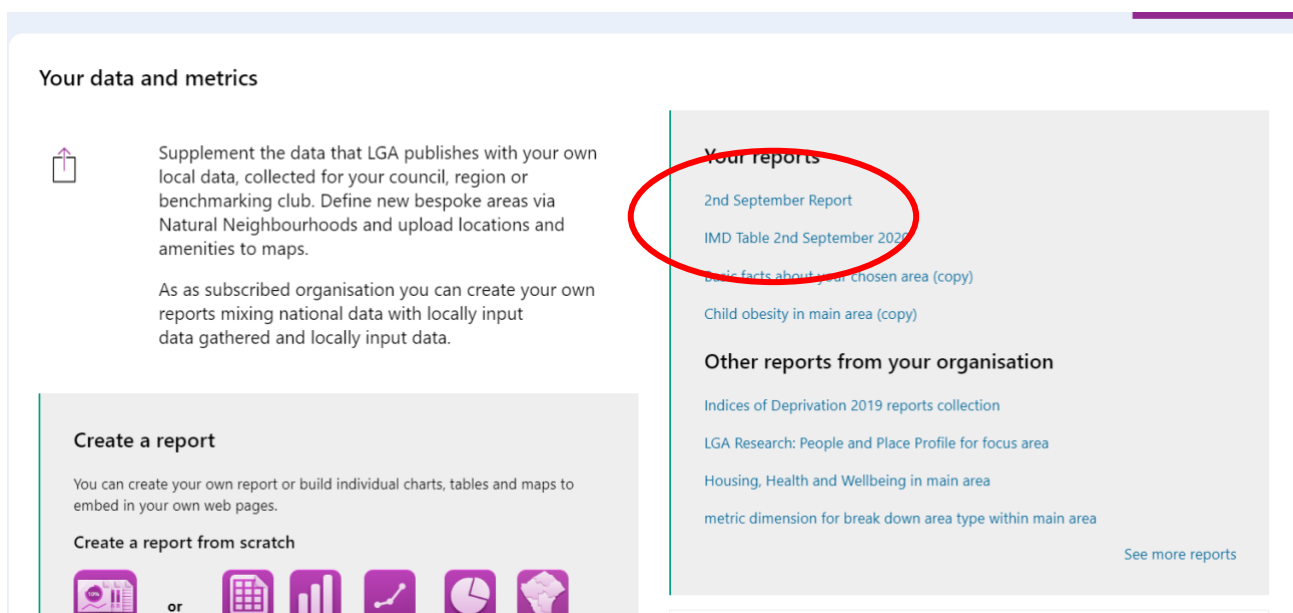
Your data and metrics

Supplement the data that LGA publishes with your own local data, collected for your council, region or benchmarking club. Define new bespoke areas via Natural Neighbourhoods and upload locations and amenities to maps.

As as subscribed organisation you can create your own reports mixing national data with locally input data gathered and locally input data.

Create a report

You can create your own report or build individual charts, tables and maps to embed in your own web pages.

Create a report from scratch

or

Your reports

2nd September Report

IMD Table 2nd September 2020

Basic facts about your chosen area (copy)

Child obesity in main area (copy)

Other reports from your organisation

Indices of Deprivation 2019 reports collection

LGA Research: People and Place Profile for focus area

Housing, Health and Wellbeing in main area

metric dimension for break down area type within main area

See more reports